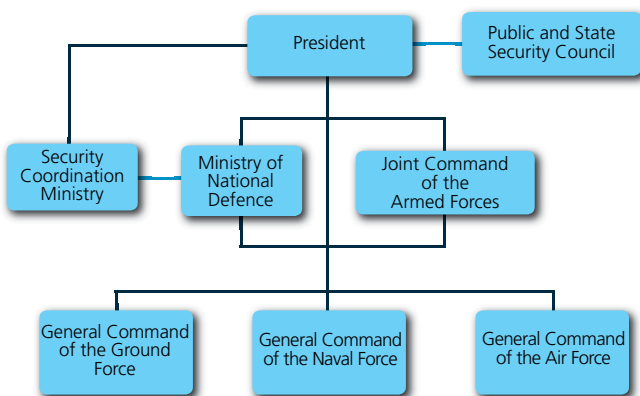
President

Public and State Security Council

Security Coordination Ministry

Ministry of National Defence

Joint Command of the Armed Forces

General Command of the Ground Force

General Command of the Naval Force

General Command of the Air Force